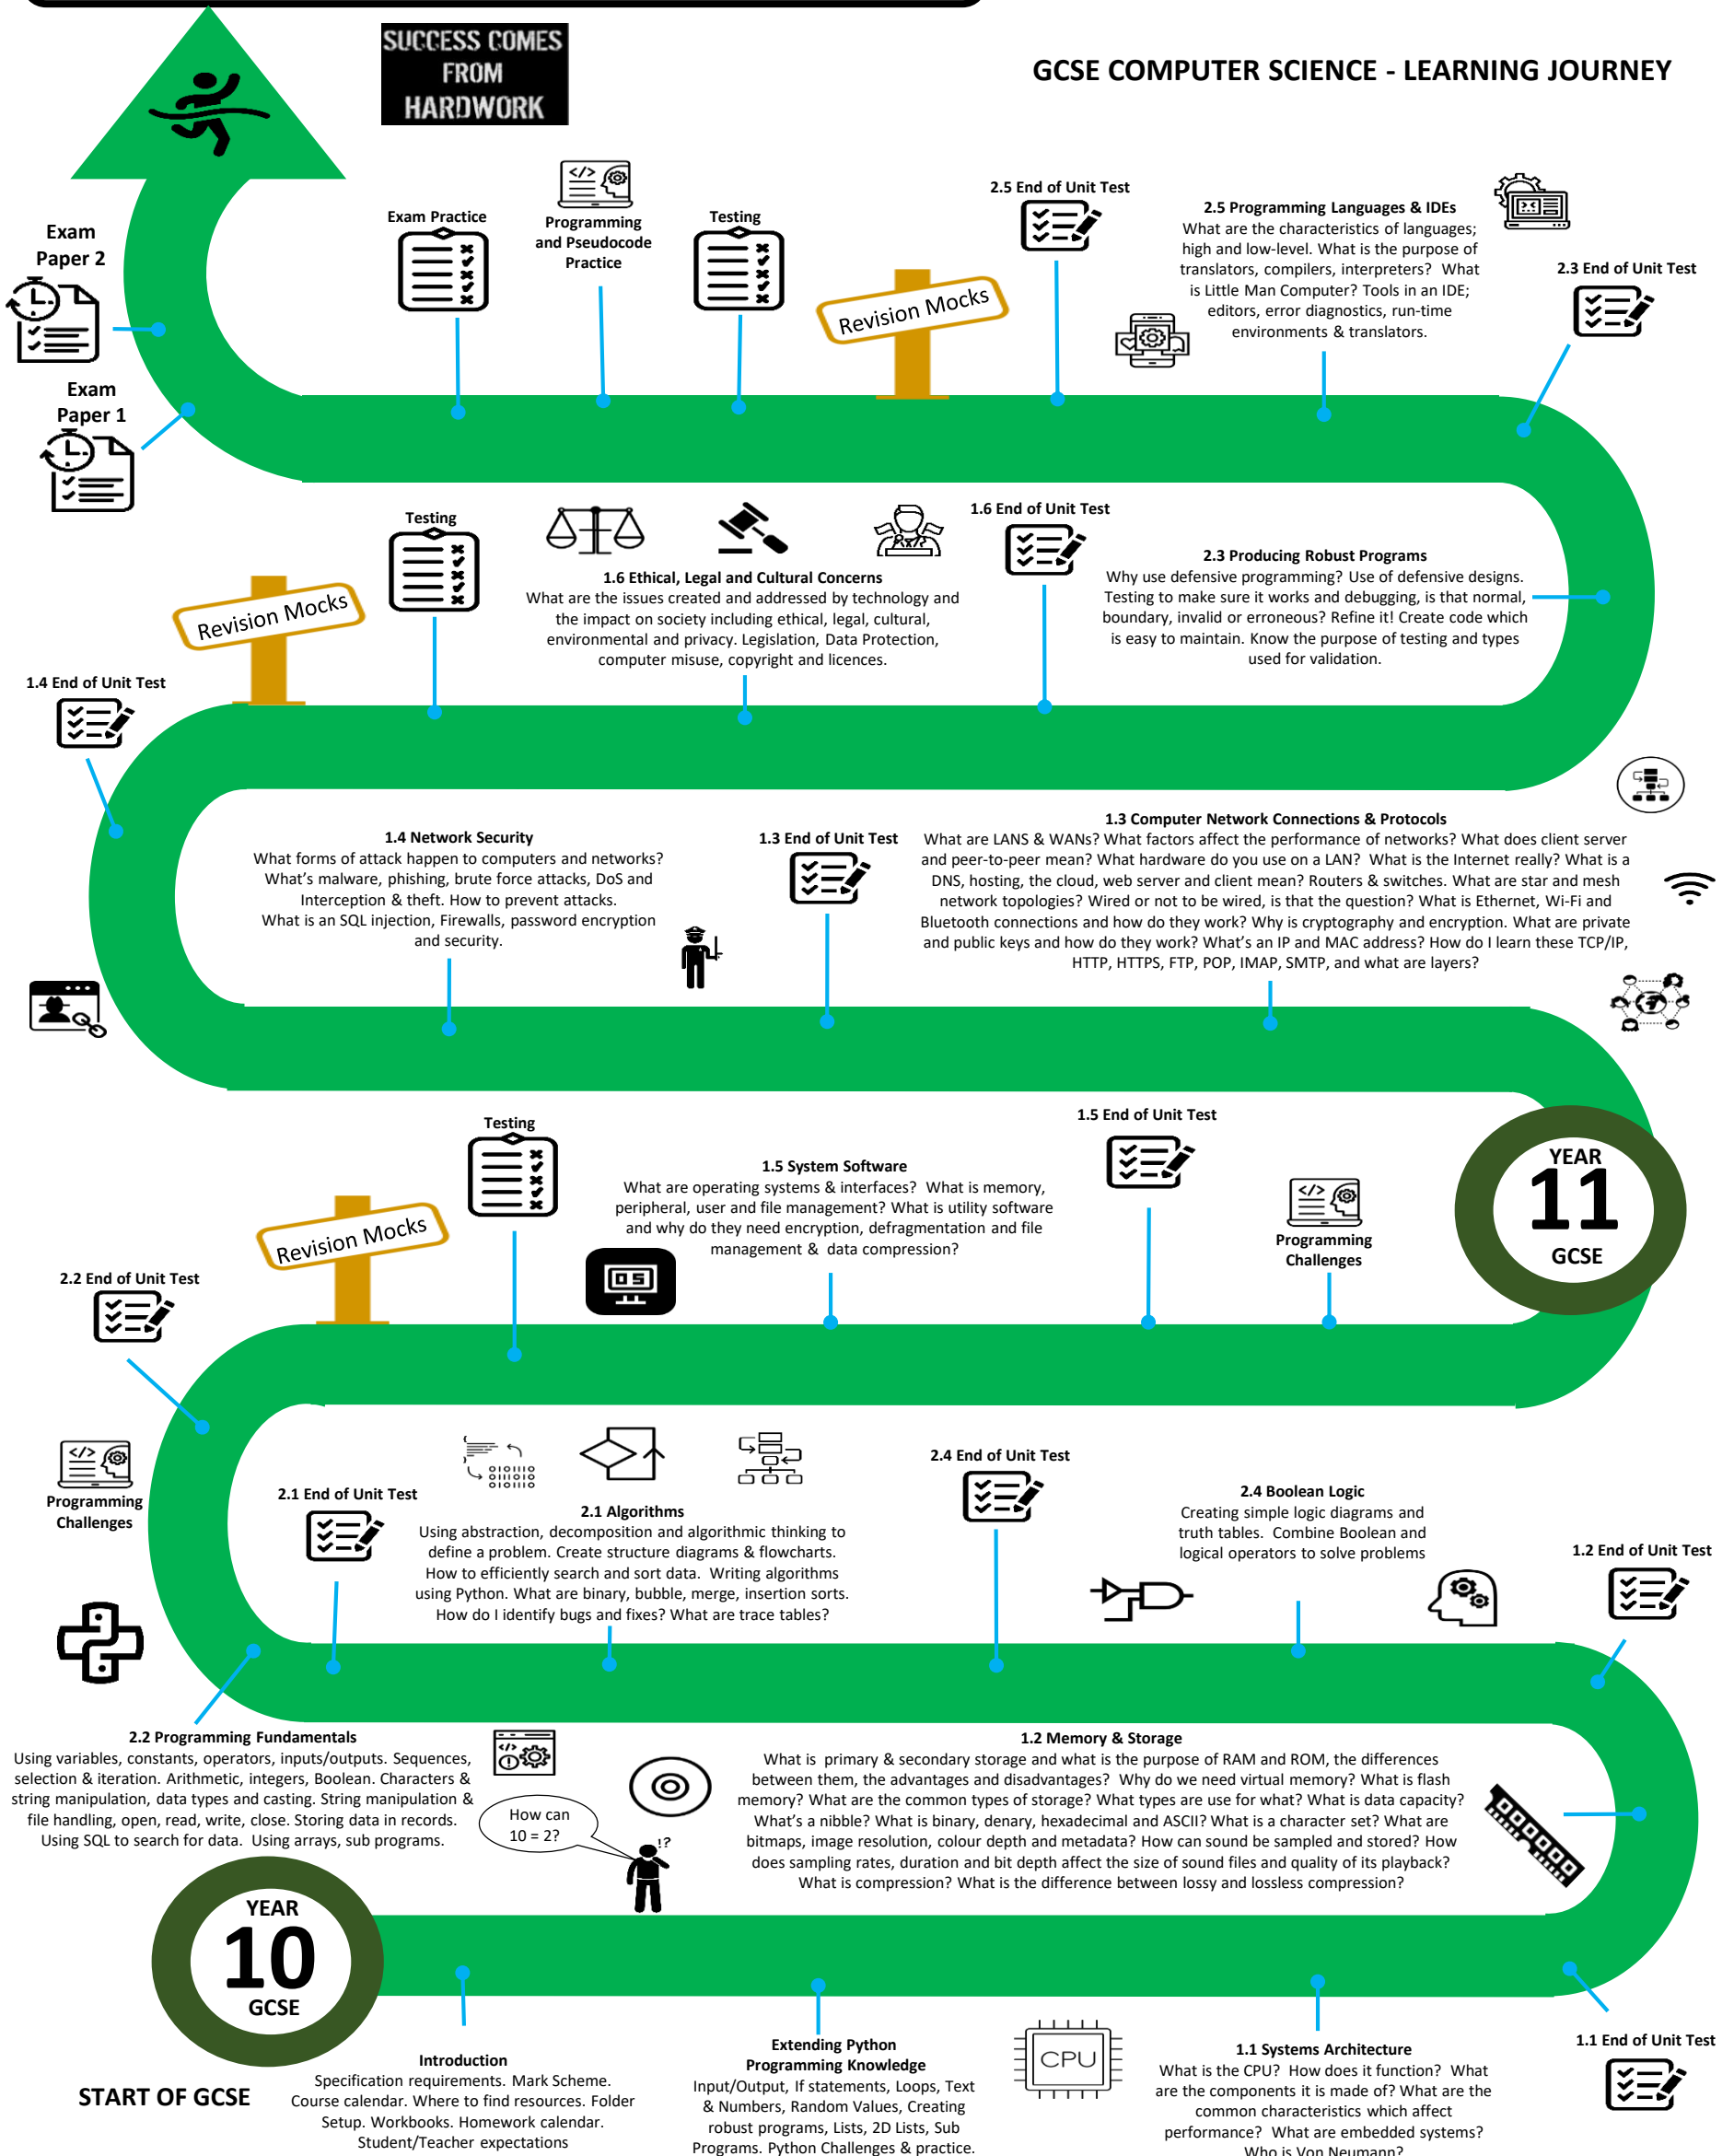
SUCCESS COMES FROM HARDWORK

GCSE COMPUTER SCIENCE - LEARNING JOURNEY

Exam Paper 2

Exam Paper 1

Exam Practice

Programming and Pseudocode Practice

Testing

Revision Mocks

2.5 End of Unit Test

2.5 Programming Languages & IDEs
What are the characteristics of languages; high and low-level. What is the purpose of translators, compilers, interpreters? What is Little Man Computer? Tools in an IDE; editors, error diagnostics, run-time environments & translators.

2.3 End of Unit Test

Testing

Revision Mocks

1.6 Ethical, Legal and Cultural Concerns
What are the issues created and addressed by technology and the impact on society including ethical, legal, cultural, environmental and privacy. Legislation, Data Protection, computer misuse, copyright and licences.

1.6 End of Unit Test

2.3 Producing Robust Programs
Why use defensive programming? Use of defensive designs. Testing to make sure it works and debugging, is that normal, boundary, invalid or erroneous? Refine it! Create code which is easy to maintain. Know the purpose of testing and types used for validation.

1.4 End of Unit Test

1.4 Network Security
What forms of attack happen to computers and networks? What's malware, phishing, brute force attacks, DoS and Interception & theft. How to prevent attacks. What is an SQL injection, Firewalls, password encryption and security.

1.3 End of Unit Test

1.3 Computer Network Connections & Protocols
What are LANS & WANs? What factors affect the performance of networks? What does client server and peer-to-peer mean? What hardware do you use on a LAN? What is the Internet really? What is a DNS, hosting, the cloud, web server and client mean? Routers & switches. What are star and mesh network topologies? Wired or not to be wired, is that the question? What is Ethernet, Wi-Fi and Bluetooth connections and how do they work? Why is cryptography and encryption. What are private and public keys and how do they work? What's an IP and MAC address? How do I learn these TCP/IP, HTTP, HTTPS, FTP, POP, IMAP, SMTP, and what are layers?

Testing

1.5 End of Unit Test

YEAR 11 GCSE

Revision Mocks

1.5 System Software
What are operating systems & interfaces? What is memory, peripheral, user and file management? What is utility software and why do they need encryption, defragmentation and file management & data compression?

OS

Programming Challenges

2.2 End of Unit Test

Programming Challenges

2.1 End of Unit Test

2.1 Algorithms
Using abstraction, decomposition and algorithmic thinking to define a problem. Create structure diagrams & flowcharts. How to efficiently search and sort data. Writing algorithms using Python. What are binary, bubble, merge, insertion sorts. How do I identify bugs and fixes? What are trace tables?

2.4 End of Unit Test

2.4 Boolean Logic
Creating simple logic diagrams and truth tables. Combine Boolean and logical operators to solve problems

1.2 End of Unit Test

2.2 Programming Fundamentals
Using variables, constants, operators, inputs/outputs. Sequences, selection & iteration. Arithmetic, integers, Boolean. Characters & string manipulation, data types and casting. String manipulation & file handling, open, read, write, close. Storing data in records. Using SQL to search for data. Using arrays, sub programs.

How can 10 = 2?

!?

1.2 Memory & Storage
What is primary & secondary storage and what is the purpose of RAM and ROM, the differences between them, the advantages and disadvantages? Why do we need virtual memory? What is flash memory? What are the common types of storage? What types are use for what? What is data capacity? What's a nibble? What is binary, denary, hexadecimal and ASCII? What is a character set? What are bitmaps, image resolution, colour depth and metadata? How can sound be sampled and stored? How does sampling rates, duration and bit depth affect the size of sound files and quality of its playback? What is compression? What is the difference between lossy and lossless compression?

YEAR 10 GCSE

START OF GCSE

Introduction
Specification requirements. Mark Scheme. Course calendar. Where to find resources. Folder Setup. Workbooks. Homework calendar. Student/Teacher expectations

Extending Python Programming Knowledge
Input/Output, If statements, Loops, Text & Numbers, Random Values, Creating robust programs, Lists, 2D Lists, Sub Programs. Python Challenges & practice.

CPU

1.1 Systems Architecture
What is the CPU? How does it function? What are the components it is made of? What are the common characteristics which affect performance? What are embedded systems? Who is Von Neumann?

1.1 End of Unit Test